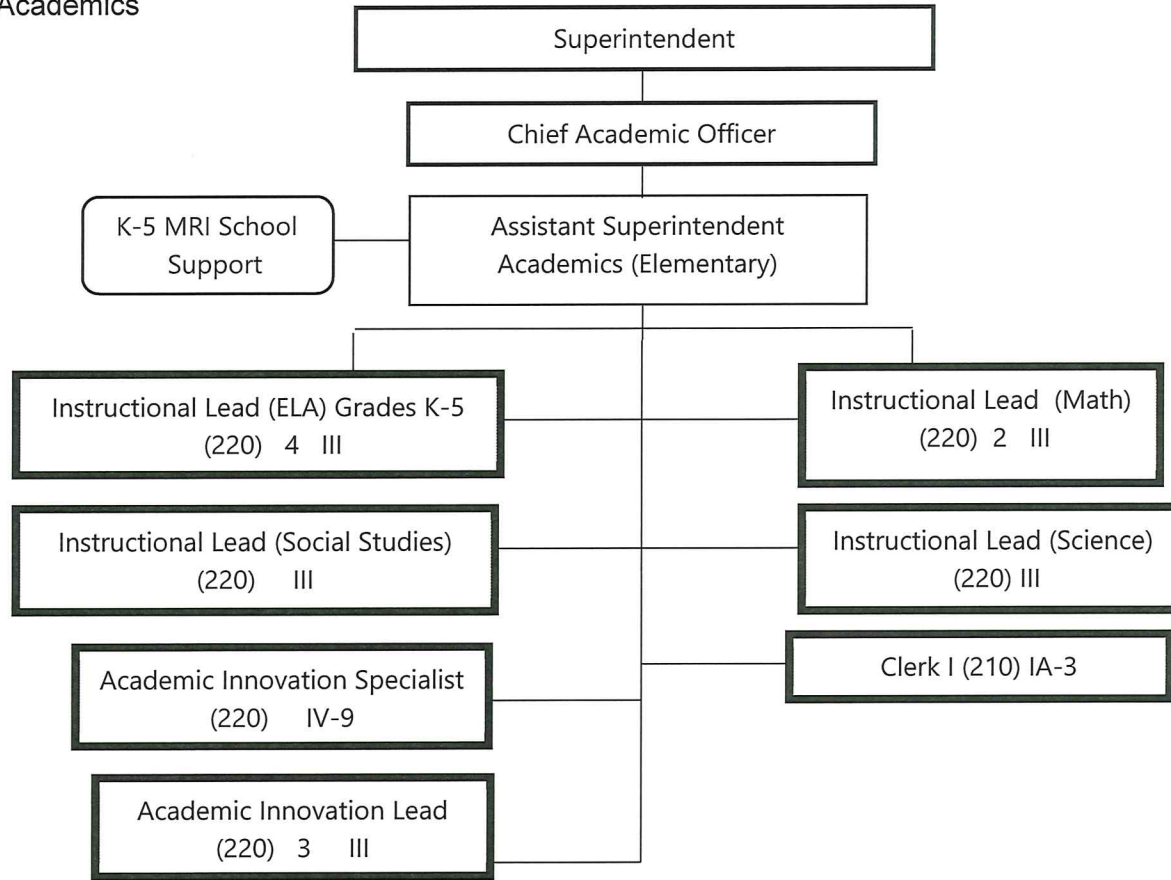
Academics

Superintendent

Chief Academic Officer

K-5 MRI School Support

Assistant Superintendent Academics (Elementary)

Instructional Lead (ELA) Grades K-5 (220) 4 III

Instructional Lead (Math) (220) 2 III

Instructional Lead (Social Studies) (220) III

Instructional Lead (Science) (220) III

Academic Innovation Specialist (220) IV-9

Clerk I (210) IA-3

Academic Innovation Lead (220) 3 III